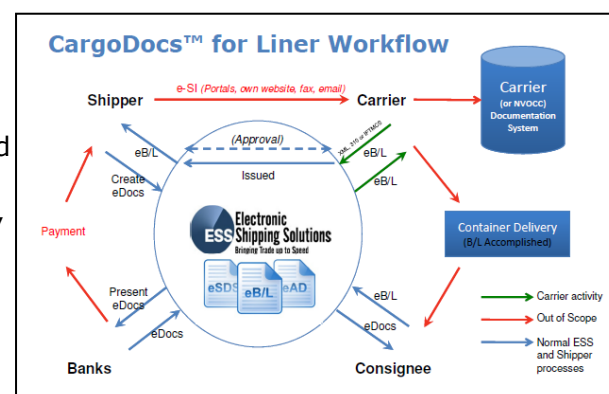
CargoDocs™ for Liner Workflow

Shipper

e-SI (Portals, own website, fax, email)

Carrier

Carrier (or NVOCC) Documentation System

eB/L

(Approval)

XML, 310 or IFTMCS

eB/L

Create eDocs

Issued

eB/L

Payment

Electronic Shipping Solutions
Bringing Trade up to Speed

ESS

Container Delivery (B/L Accomplished)

eSDS

eB/L

eAD

Present eDocs

eB/L

eDocs

eDocs

Carrier activity

Out of Scope

Normal ESS and Shipper processes

Banks

Consignee

d

y